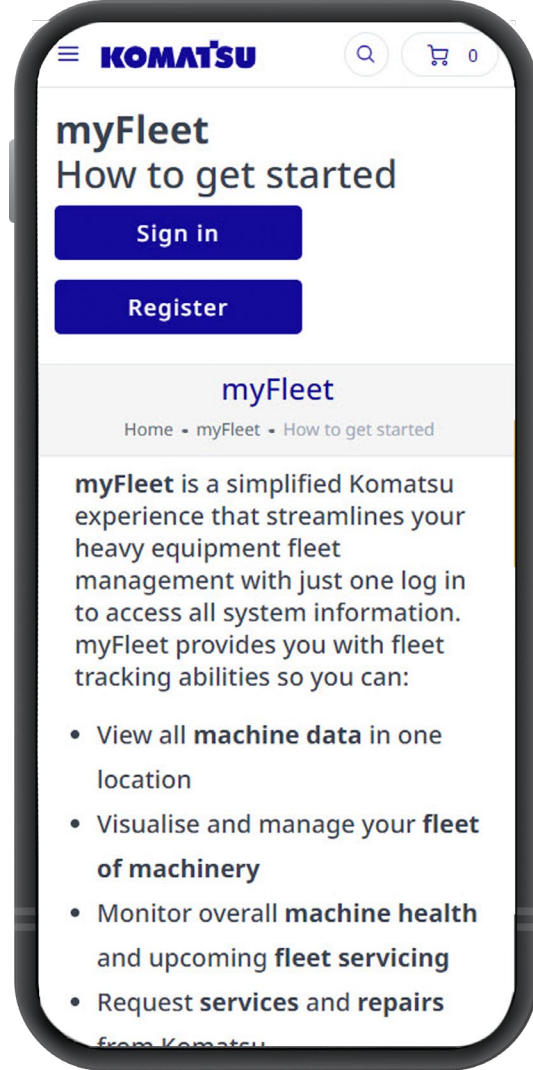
KOMATSU

0

myFleet
How to get started

Sign in

Register

myFleet

Home • myFleet • How to get started

myFleet is a simplified Komatsu experience that streamlines your heavy equipment fleet management with just one log in to access all system information. myFleet provides you with fleet tracking abilities so you can:

- View all machine data in one location
- Visualise and manage your fleet of machinery
- Monitor overall machine health and upcoming fleet servicing
- Request services and repairs from Komatsu